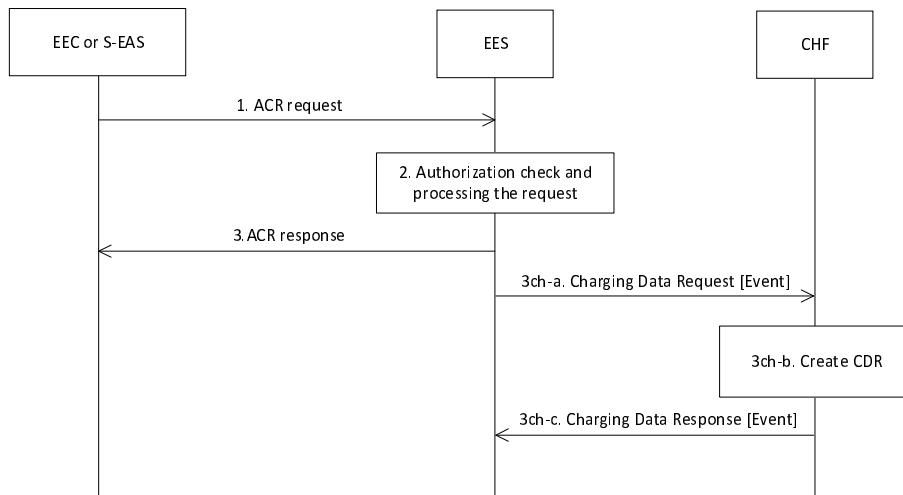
EEC or S-EAS

EES

CHF

1. ACR request

2. Authorization check and processing the request

3. ACR response

3ch-a. Charging Data Request [Event]

3ch-b. Create CDR

3ch-c. Charging Data Response [Event]